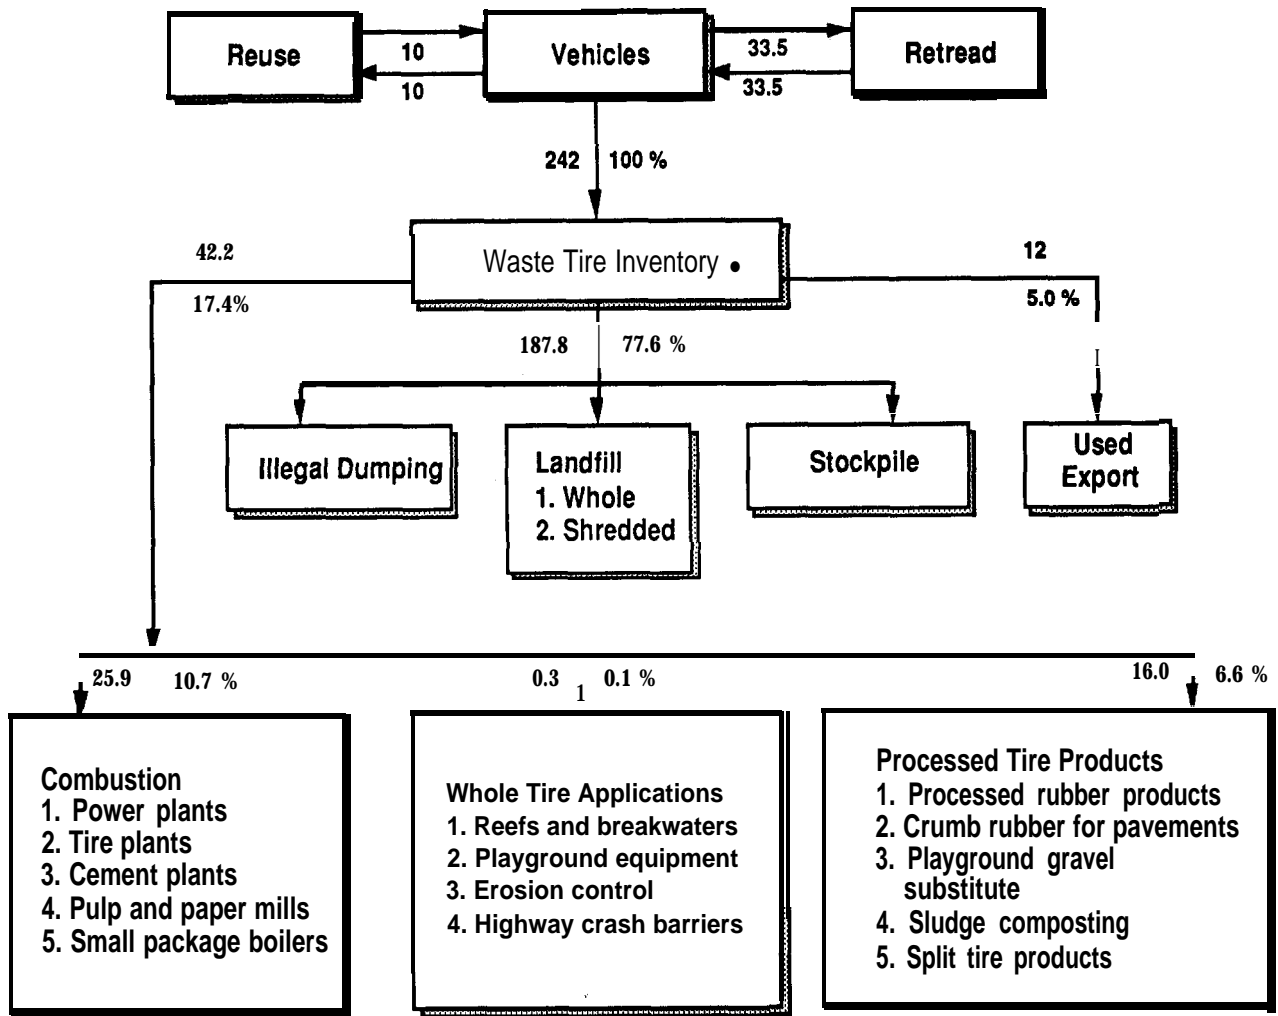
Reuse

10

10

Vehicles

33.5

33.5

Retread

242 100 %

42.2

17.4%

Waste Tire Inventory •

12

5.0 %

187.8 77.6 %

Illegal Dumping

Landfill
1. Whole
2. Shredded

Stockpile

Used Export

25.9 10.7 %

0.3 1 0.1 %

16.0 6.6 %

Combustion
1. Power plants
2. Tire plants
3. Cement plants
4. Pulp and paper mills
5. Small package boilers

Whole Tire Applications
1. Reefs and breakwaters
2. Playground equipment
3. Erosion control
4. Highway crash barriers

Processed Tire Products
1. Processed rubber products
2. Crumb rubber for pavements
3. Playground gravel substitute
4. Sludge composting
5. Split tire products